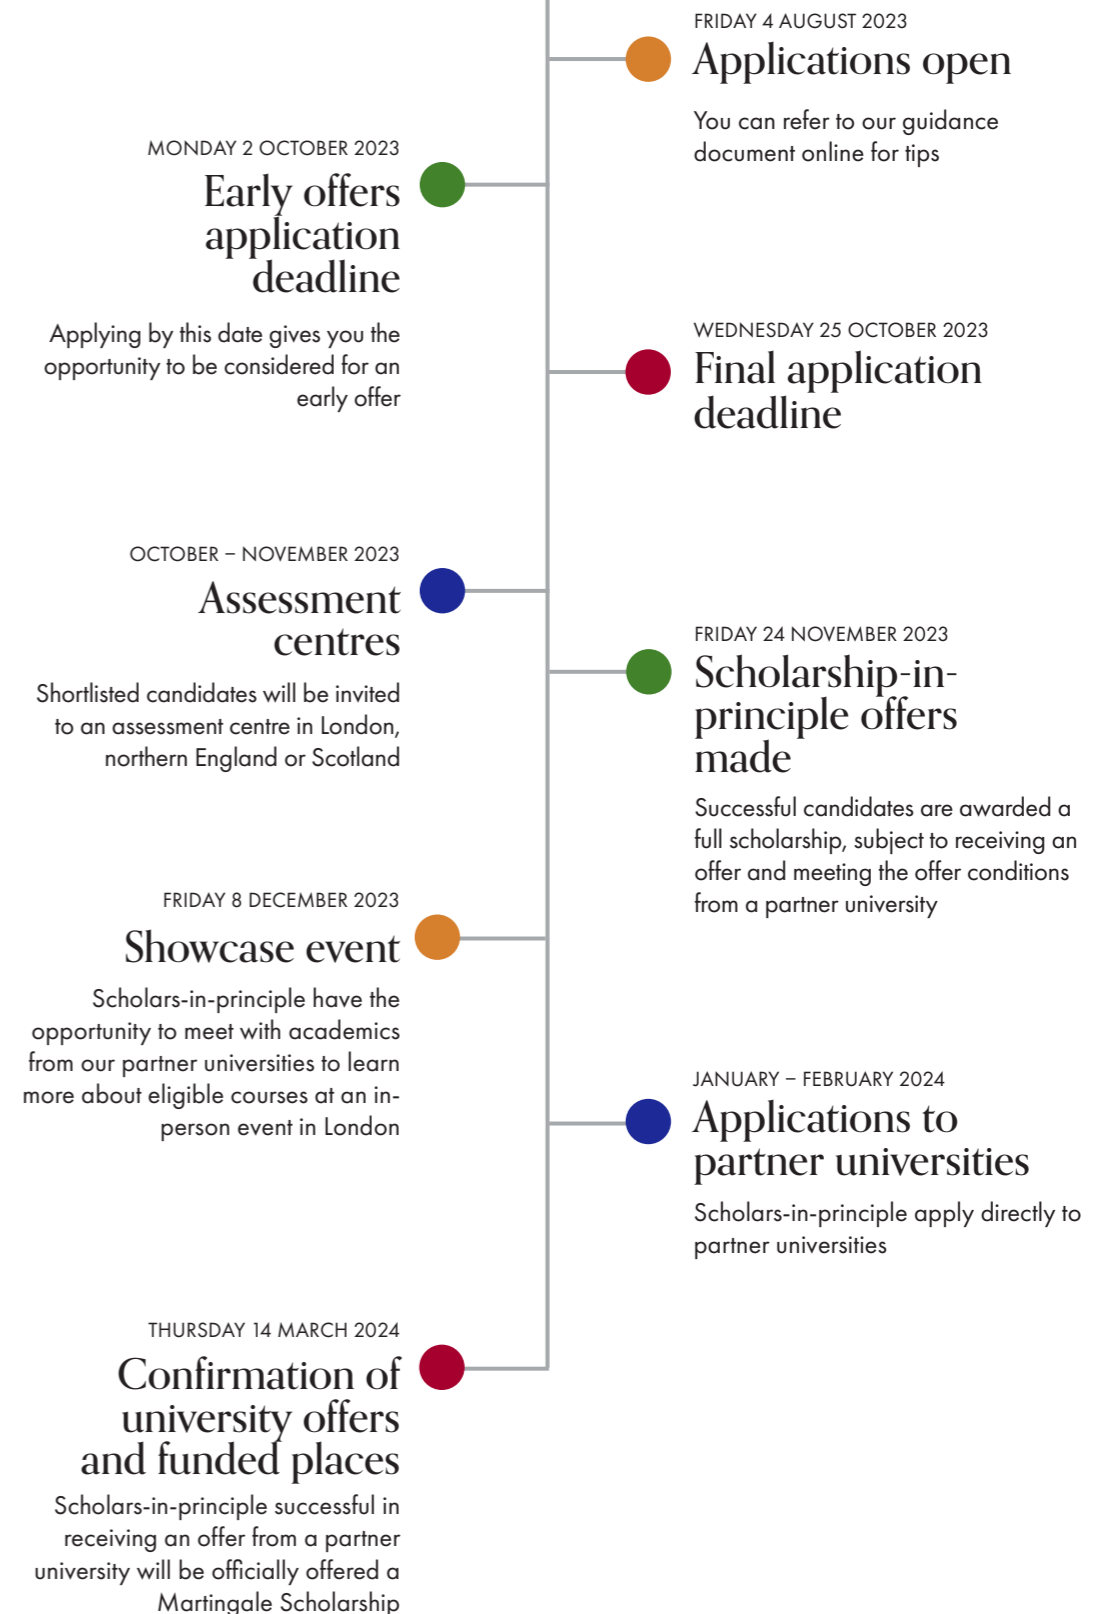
FRIDAY 4 AUGUST 2023
Applications open

You can refer to our guidance document online for tips

MONDAY 2 OCTOBER 2023
Early offers application deadline

Applying by this date gives you the opportunity to be considered for an early offer

WEDNESDAY 25 OCTOBER 2023
Final application deadline

OCTOBER – NOVEMBER 2023
Assessment centres

Shortlisted candidates will be invited to an assessment centre in London, northern England or Scotland

FRIDAY 24 NOVEMBER 2023
Scholarship-in-principle offers made

Successful candidates are awarded a full scholarship, subject to receiving an offer and meeting the offer conditions from a partner university

FRIDAY 8 DECEMBER 2023
Showcase event

Scholars-in-principle have the opportunity to meet with academics from our partner universities to learn more about eligible courses at an in-person event in London

JANUARY – FEBRUARY 2024
Applications to partner universities

Scholars-in-principle apply directly to partner universities

THURSDAY 14 MARCH 2024
Confirmation of university offers and funded places

Scholars-in-principle successful in receiving an offer from a partner university will be officially offered a Martingale Scholarship